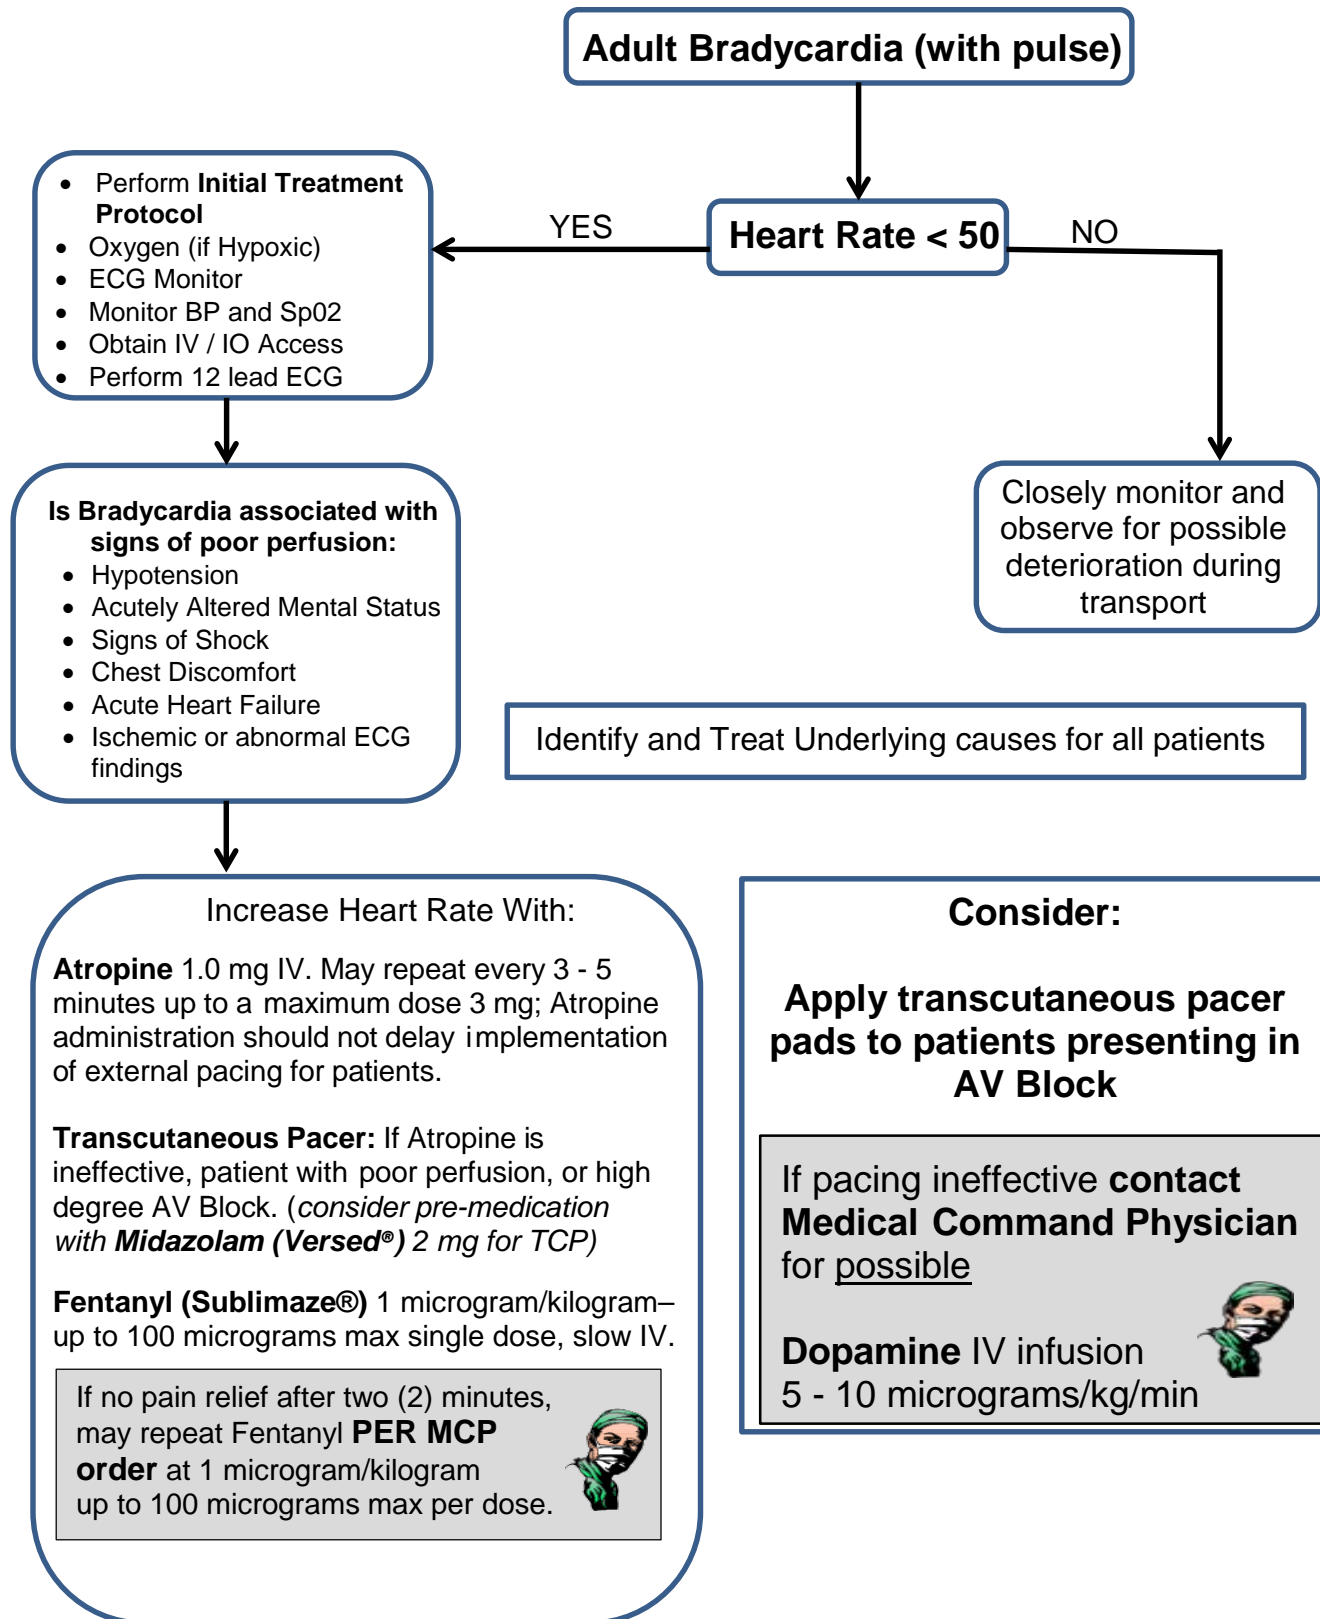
Adult Bradycardia (with pulse)

Heart Rate < 50

YES

NO

- Perform **Initial Treatment Protocol**
- Oxygen (if Hypoxic)
- ECG Monitor
- Monitor BP and Sp02
- Obtain IV / IO Access
- Perform 12 lead ECG

Closely monitor and observe for possible deterioration during transport

**Is Bradycardia associated with signs of poor perfusion:**
- Hypotension
- Acutely Altered Mental Status
- Signs of Shock
- Chest Discomfort
- Acute Heart Failure
- Ischemic or abnormal ECG findings

Identify and Treat Underlying causes for all patients

Increase Heart Rate With:

**Atropine** 1.0 mg IV. May repeat every 3 - 5 minutes up to a maximum dose 3 mg; Atropine administration should not delay implementation of external pacing for patients.

**Transcutaneous Pacer:** If Atropine is ineffective, patient with poor perfusion, or high degree AV Block. (*consider pre-medication with **Midazolam (Versed®)** 2 mg for TCP)*

**Fentanyl (Sublimaze®)** 1 microgram/kilogram– up to 100 micrograms max single dose, slow IV.

If no pain relief after two (2) minutes, may repeat Fentanyl **PER MCP order** at 1 microgram/kilogram up to 100 micrograms max per dose.

**Consider:**

**Apply transcutaneous pacer pads to patients presenting in AV Block**

If pacing ineffective **contact Medical Command Physician** for possible

**Dopamine** IV infusion
5 - 10 micrograms/kg/min